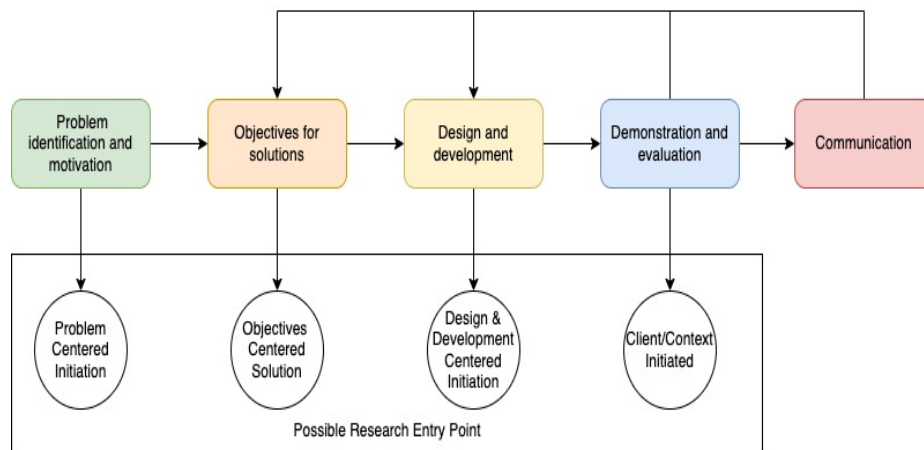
Problem identification and motivation

Objectives for solutions

Design and development

Demonstration and evaluation

Communication

Problem Centered Initiation

Objectives Centered Solution

Design & Development Centered Initiation

Client/Context Initiated

Possible Research Entry Point